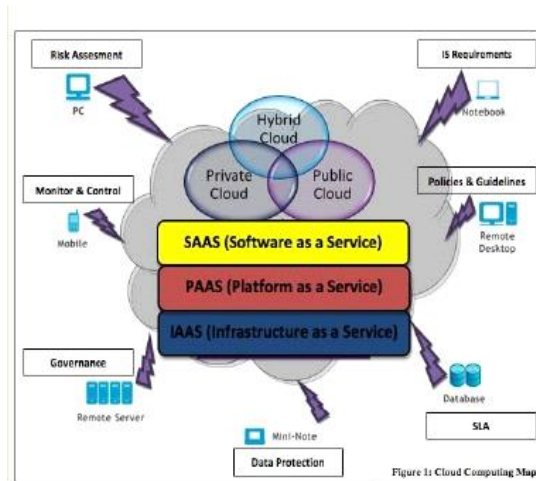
Risk Assesment

PC

IS Requirments

Notebook

Hybrid Cloud

Private Cloud

Public Cloud

Monitor & Control

Mobile

Policies & Guidelines

Remote Desktop

SAAS (Software as a Service)

PAAS (Platform as a Service)

IAAS (Infrastructure as a Service)

Governance

Remote Server

Database

SLA

Mini-Note

Data Protection

Figure 1: Cloud Computing Map